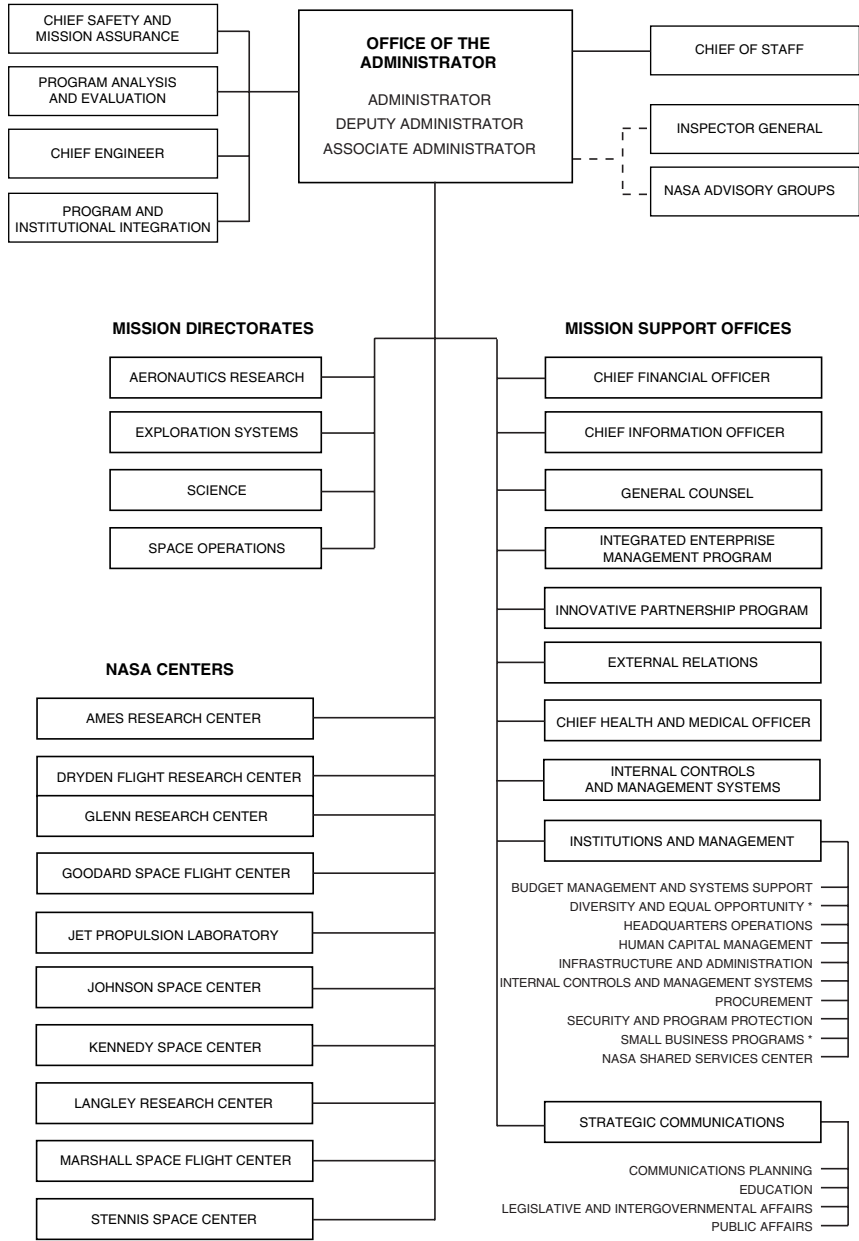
CHIEF SAFETY AND MISSION ASSURANCE

PROGRAM ANALYSIS AND EVALUATION

CHIEF ENGINEER

PROGRAM AND INSTITUTIONAL INTEGRATION

OFFICE OF THE ADMINISTRATOR

ADMINISTRATOR
DEPUTY ADMINISTRATOR
ASSOCIATE ADMINISTRATOR

CHIEF OF STAFF

INSPECTOR GENERAL

NASA ADVISORY GROUPS

MISSION DIRECTORATES

AERONAUTICS RESEARCH

EXPLORATION SYSTEMS

SCIENCE

SPACE OPERATIONS

MISSION SUPPORT OFFICES

CHIEF FINANCIAL OFFICER

CHIEF INFORMATION OFFICER

GENERAL COUNSEL

INTEGRATED ENTERPRISE MANAGEMENT PROGRAM

INNOVATIVE PARTNERSHIP PROGRAM

EXTERNAL RELATIONS

CHIEF HEALTH AND MEDICAL OFFICER

INTERNAL CONTROLS AND MANAGEMENT SYSTEMS

INSTITUTIONS AND MANAGEMENT

BUDGET MANAGEMENT AND SYSTEMS SUPPORT
DIVERSITY AND EQUAL OPPORTUNITY *
HEADQUARTERS OPERATIONS
HUMAN CAPITAL MANAGEMENT
INFRASTRUCTURE AND ADMINISTRATION
INTERNAL CONTROLS AND MANAGEMENT SYSTEMS
PROCUREMENT
SECURITY AND PROGRAM PROTECTION
SMALL BUSINESS PROGRAMS *
NASA SHARED SERVICES CENTER

STRATEGIC COMMUNICATIONS

COMMUNICATIONS PLANNING
EDUCATION
LEGISLATIVE AND INTERGOVERNMENTAL AFFAIRS
PUBLIC AFFAIRS

NASA CENTERS

AMES RESEARCH CENTER

DRYDEN FLIGHT RESEARCH CENTER

GLENN RESEARCH CENTER

GOODARD SPACE FLIGHT CENTER

JET PROPULSION LABORATORY

JOHNSON SPACE CENTER

KENNEDY SPACE CENTER

LANGLEY RESEARCH CENTER

MARSHALL SPACE FLIGHT CENTER

STENNIS SPACE CENTER